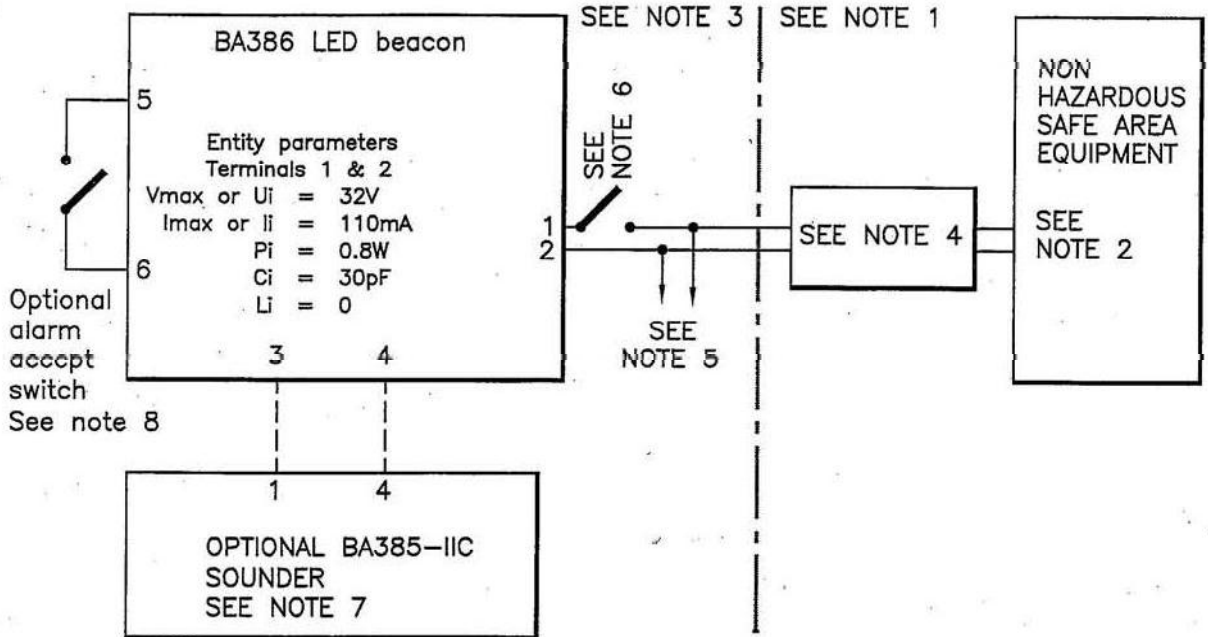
SEE NOTE 3 | SEE NOTE 1

BA386 LED beacon

5

Entity parameters
Terminals 1 & 2
Vmax or Ui = 32V
Imax or Ii = 110mA
Pi = 0.8W
Ci = 30pF
Li = 0

6

Optional alarm accept switch
See note 8

3 4

SEE NOTE 6

1
2

SEE NOTE 5

SEE NOTE 4

NON HAZARDOUS SAFE AREA EQUIPMENT

SEE NOTE 2

1 4

OPTIONAL BA385–IIC SOUNDER
SEE NOTE 7